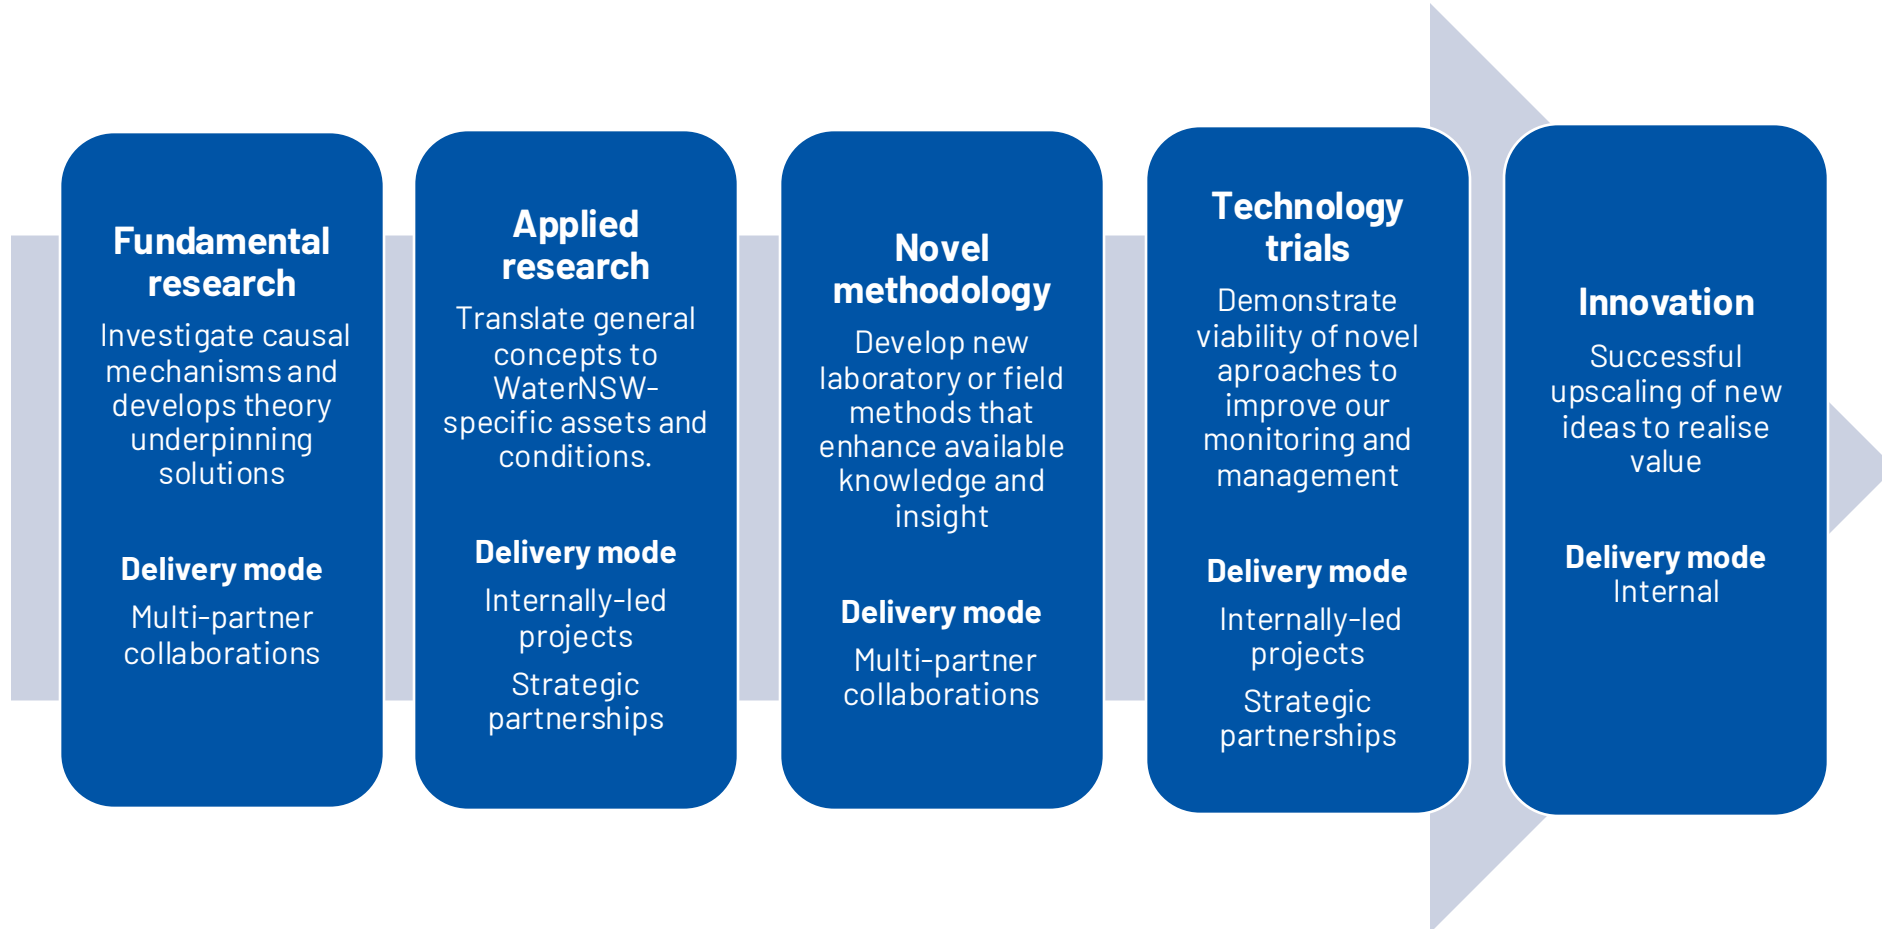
Fundamental research

Investigate causal mechanisms and develops theory underpinning solutions

Delivery mode

Multi-partner collaborations

Applied research

Translate general concepts to WaterNSW-specific assets and conditions.

Delivery mode

Internally-led projects

Strategic partnerships

Novel methodology

Develop new laboratory or field methods that enhance available knowledge and insight

Delivery mode

Multi-partner collaborations

Technology trials

Demonstrate viability of novel aproaches to improve our monitoring and management

Delivery mode

Internally-led projects

Strategic partnerships

Innovation

Successful upscaling of new ideas to realise value

Delivery mode
Internal